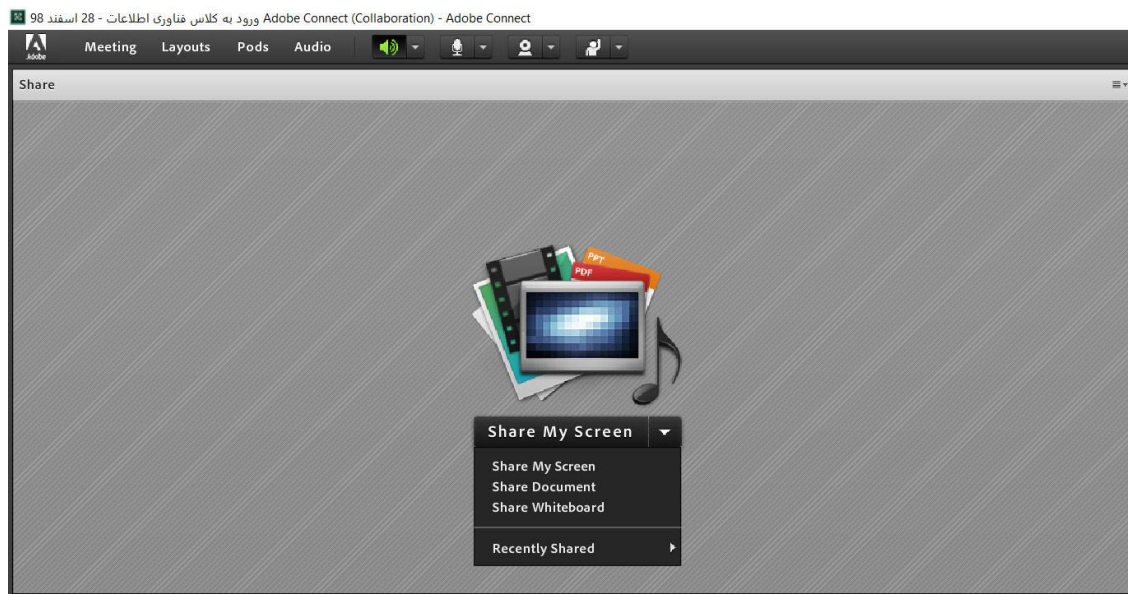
ورود به کلاس فناوری اطلاعات - 28 اسفند 98 Adobe Connect (Collaboration) - Adobe Connect

Adobe

Meeting Layouts Pods Audio

Share

PPT
PDF

Share My Screen

Share My Screen
Share Document
Share Whiteboard

Recently Shared